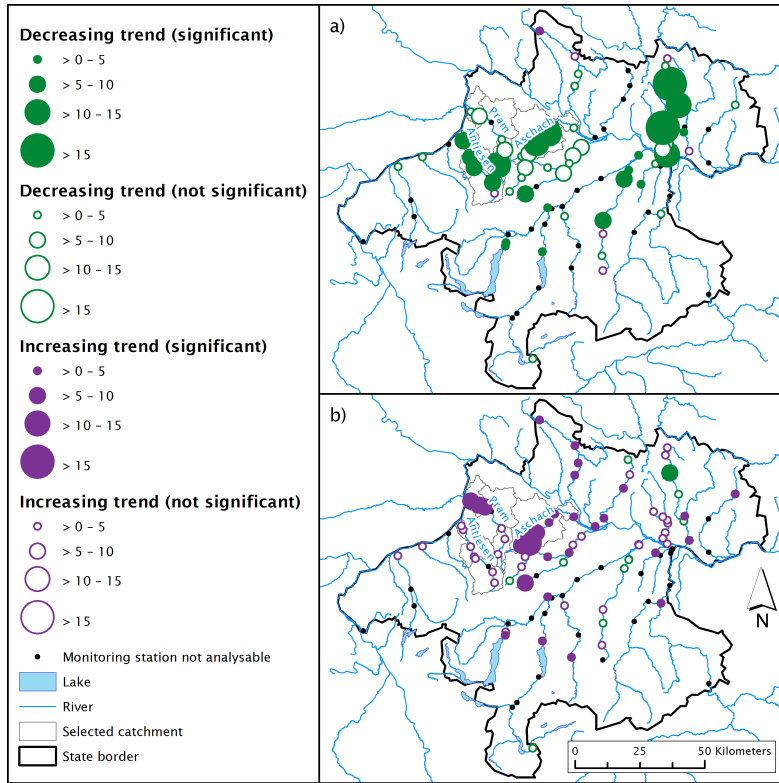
Decreasing trend (significant)
> 0 – 5
> 5 – 10
> 10 – 15
> 15

Decreasing trend (not significant)
> 0 – 5
> 5 – 10
> 10 – 15
> 15

Increasing trend (significant)
> 0 – 5
> 5 – 10
> 10 – 15
> 15

Increasing trend (not significant)
> 0 – 5
> 5 – 10
> 10 – 15
> 15

Monitoring station not analysable
Lake
River
Selected catchment
State border

a)
Pram
Antiesen
Aschach

b)
Pram
Antiesen
Aschach

N

0 25 50 Kilometers